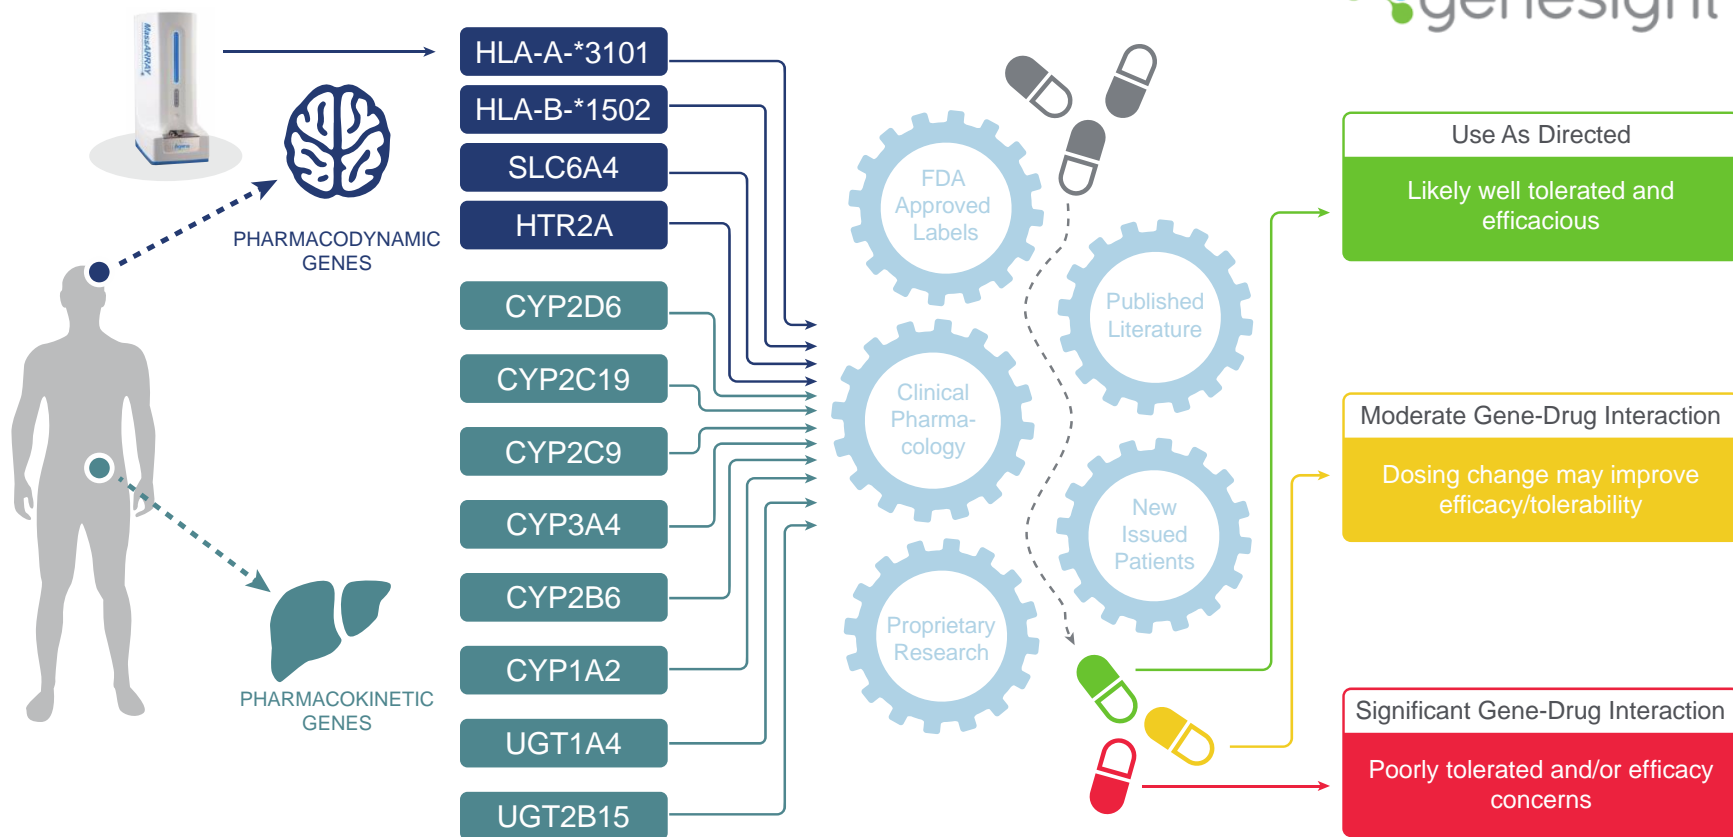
genesight

MassARRAY

PHARMACODYNAMIC GENES

PHARMACOKINETIC GENES

HLA-A-*3101
HLA-B-*1502
SLC6A4
HTR2A
CYP2D6
CYP2C19
CYP2C9
CYP3A4
CYP2B6
CYP1A2
UGT1A4
UGT2B15

FDA Approved Labels

Published Literature

Clinical Pharma-cology

New Issued Patients

Proprietary Research

Use As Directed

Likely well tolerated and efficacious

Moderate Gene-Drug Interaction

Dosing change may improve efficacy/tolerability

Significant Gene-Drug Interaction

Poorly tolerated and/or efficacy concerns